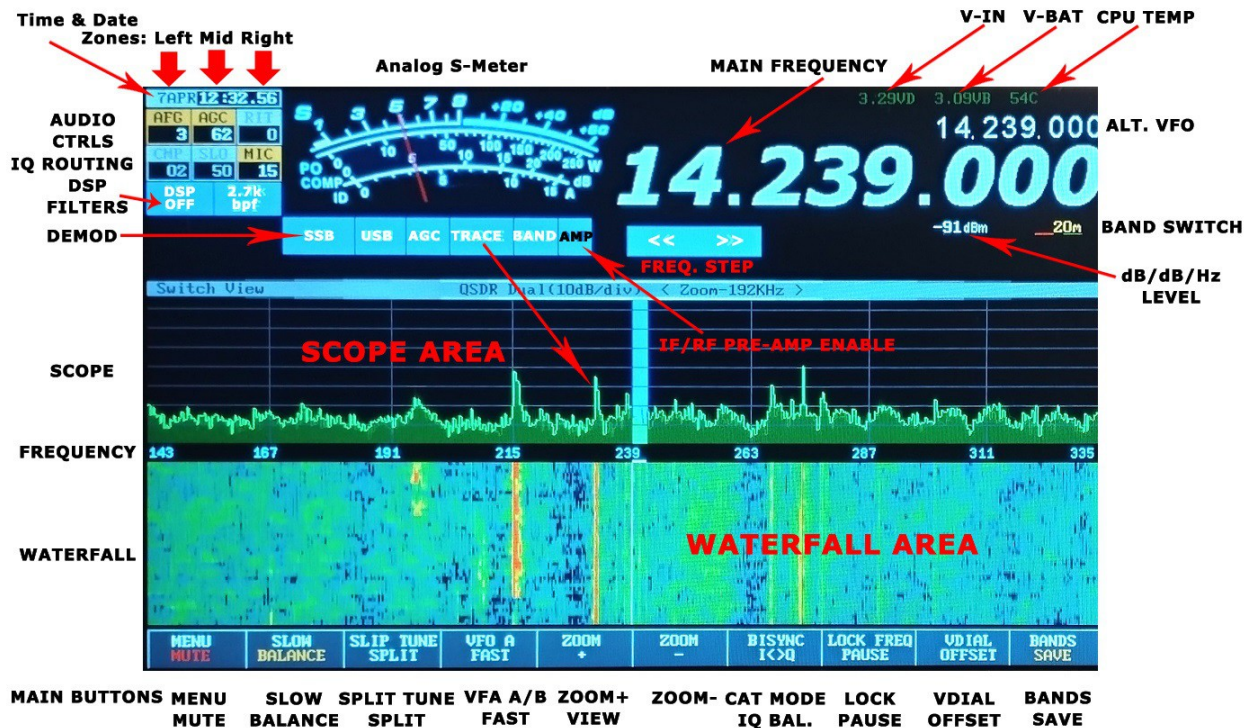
Time & Date
Zones: Left Mid Right

Analog S-Meter

MAIN FREQUENCY

V-IN V-BAT CPU TEMP

3.29VD 3.09VB 54C

14.239.000 ALT. VFO

7APR 12:32.56

AUDIO CTRLS
IQ ROUTING
DSP FILTERS

AFG 3 AGC 62 RIT 0
CMP 02 SLO 50 MIC 15
DSP OFF 2.7k bpf

S 1 3 5 7 9 +20 +40 +60
PO COMP ID
10 5 50 100 150 200 250 W
10 15 20 dB
10 A

14.239.000

DEMOD

SSB USB AGC TRACE BAND AMP

<< >>

FREQ. STEP

-91dBm 20m

BAND SWITCH

dB/dB/Hz LEVEL

Switch View QSDR Dual(10dB/div) < Zoom-192KHz >

SCOPE AREA

IF/RF PRE-AMP ENABLE

SCOPE

FREQUENCY

143 167 191 215 239 263 287 311 335

WATERFALL

WATERFALL AREA

MENU MUTE | SLOW BALANCE | SLIP TUNE SPLIT | VFO A FAST | ZOOM + | ZOOM - | BISYNC I<>Q | LOCK FREQ PAUSE | VDIAL OFFSET | BANDS SAVE

MAIN BUTTONS MENU MUTE SLOW BALANCE SPLIT TUNE SPLIT VFA A/B FAST ZOOM+ VIEW ZOOM- CAT MODE IQ BAL. LOCK PAUSE VDIAL OFFSET BANDS SAVE